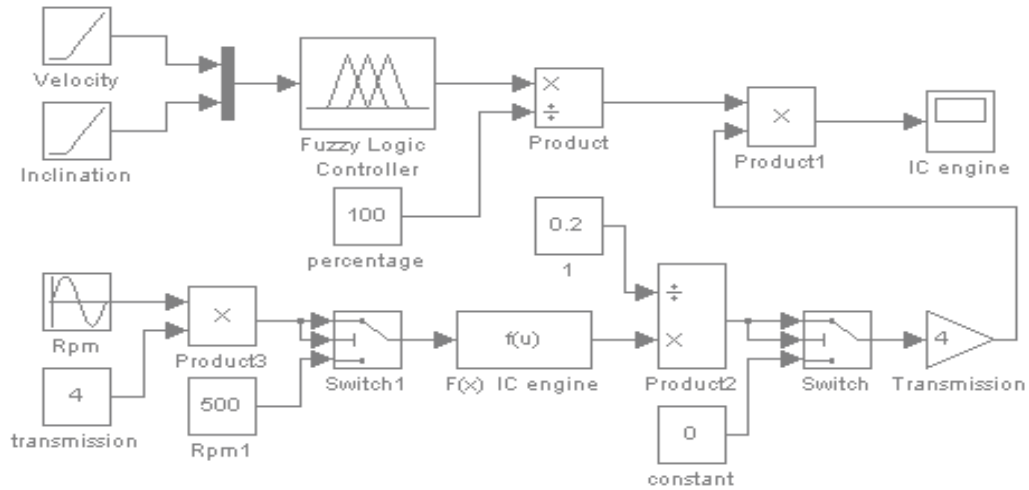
Velocity

Inclination

Fuzzy Logic Controller

×
÷
Product

100
percentage

×
Product1

IC engine

0.2
1

÷
×
Product2

Rpm

×
Product3

4
transmission

Switch1

500
Rpm1

f(u)
F(x) IC engine

Switch

0
constant

4
Transmission